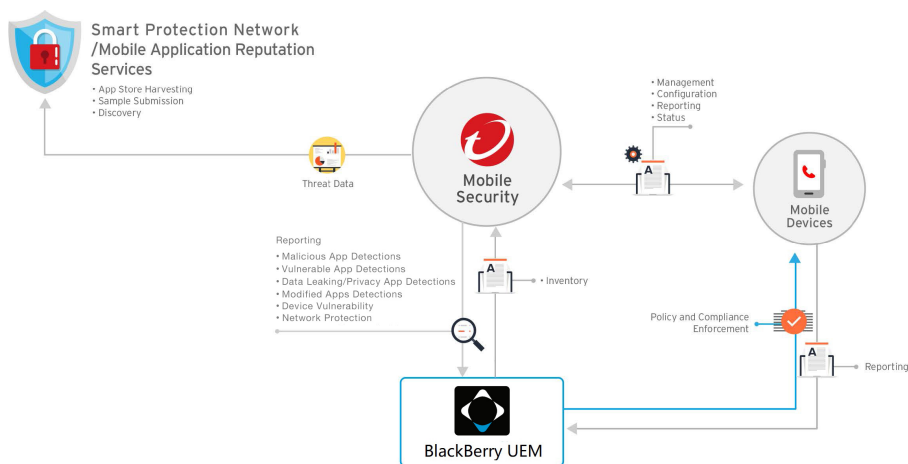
Smart Protection Network
/Mobile Application Reputation Services

• App Store Harvesting
• Sample Submission
• Discovery

Threat Data

Mobile Security

• Management
• Configuration
• Reporting
• Status

A

Mobile Devices

Reporting
• Malicious App Detections
• Vulnerable App Detections
• Data Leaking/Privacy App Detections
• Modified Apps Detections
• Device Vulnerability
• Network Protection

A

• Inventory

Policy and Compliance Enforcement

A

Reporting

BlackBerry UEM